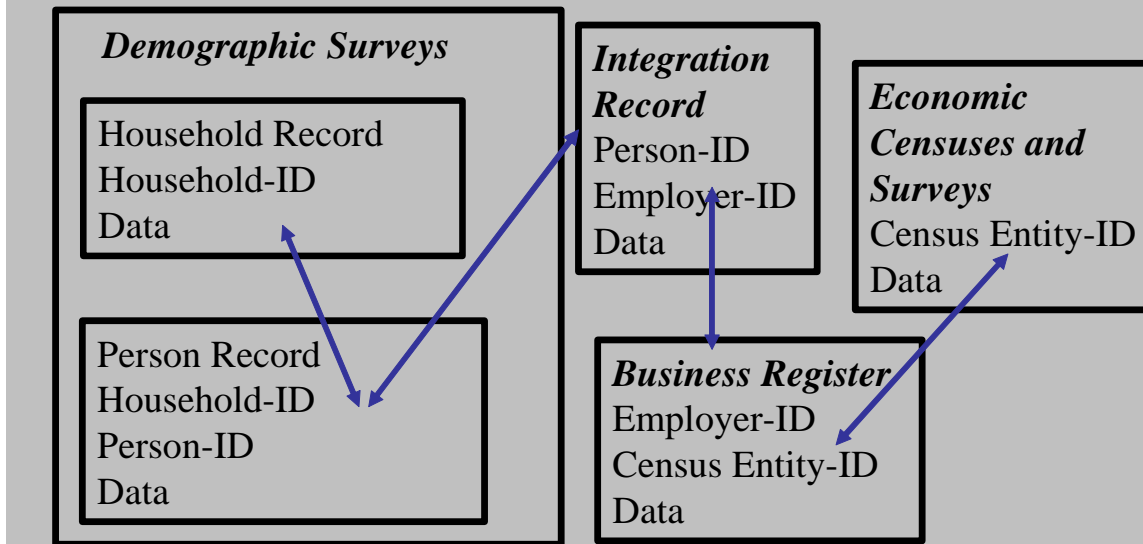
Demographic Surveys

Household Record
Household-ID
Data

Person Record
Household-ID
Person-ID
Data

Integration Record
Person-ID
Employer-ID
Data

Economic Censuses and Surveys
Census Entity-ID
Data

Business Register
Employer-ID
Census Entity-ID
Data